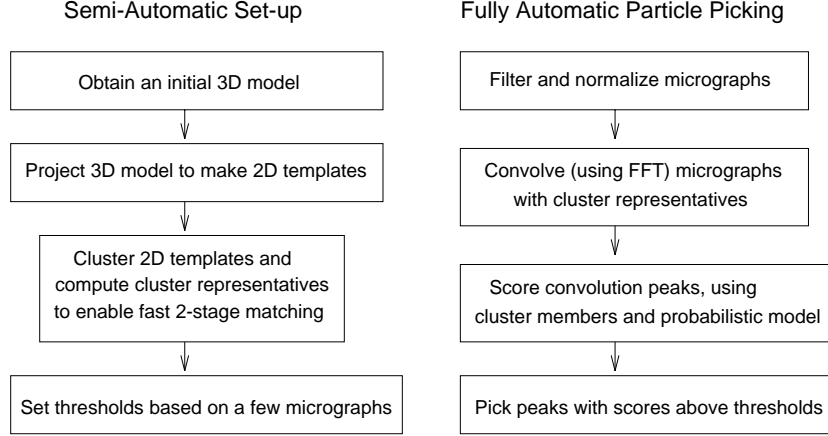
Semi-Automatic Set-up

Obtain an initial 3D model

Project 3D model to make 2D templates

Cluster 2D templates and compute cluster representatives to enable fast 2-stage matching

Set thresholds based on a few micrographs

Fully Automatic Particle Picking

Filter and normalize micrographs

Convolve (using FFT) micrographs with cluster representatives

Score convolution peaks, using cluster members and probabilistic model

Pick peaks with scores above thresholds